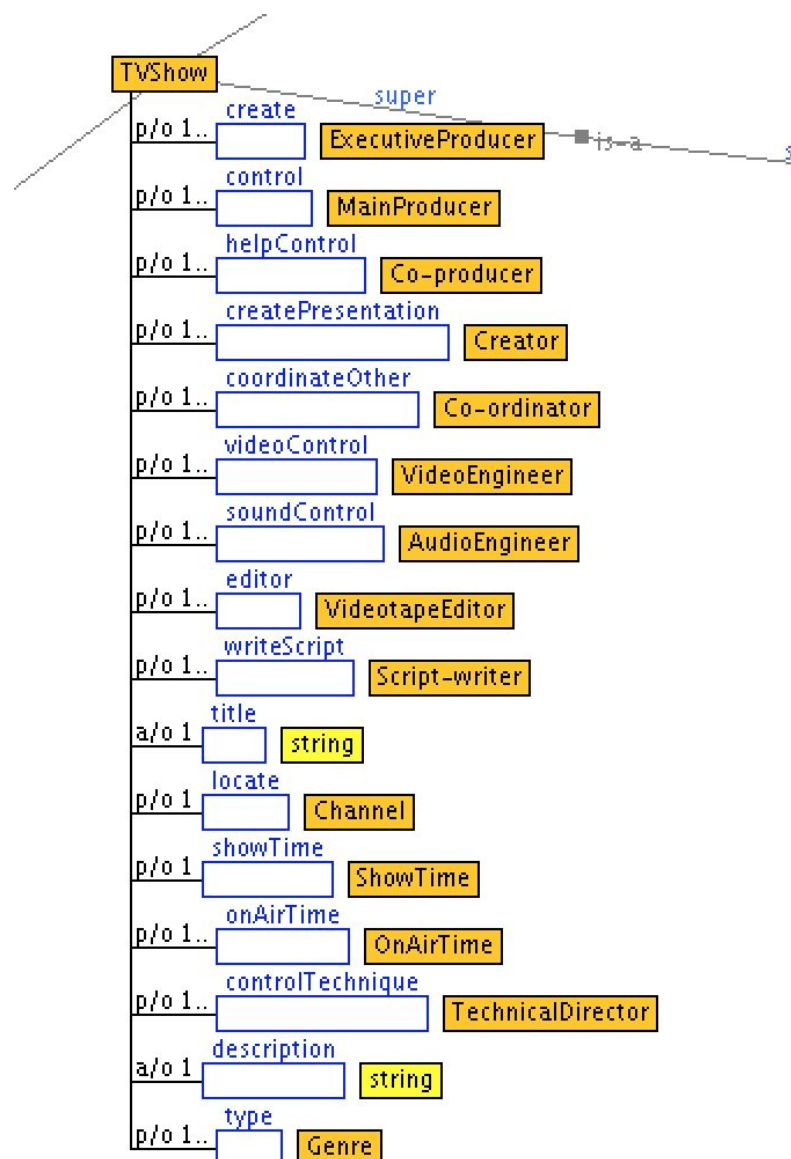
TVShow

super

is-a

s

p/o 1.. create ExecutiveProducer

p/o 1.. control MainProducer

p/o 1.. helpControl Co-producer

p/o 1.. createPresentation Creator

p/o 1.. coordinateOther Co-ordinator

p/o 1.. videoControl VideoEngineer

p/o 1.. soundControl AudioEngineer

p/o 1.. editor VideotapeEditor

p/o 1.. writeScript Script-writer

a/o 1 title string

p/o 1 locate Channel

p/o 1 showTime ShowTime

p/o 1.. onAirTime OnAirTime

p/o 1.. controlTechnique TechnicalDirector

a/o 1 description string

p/o 1.. type Genre